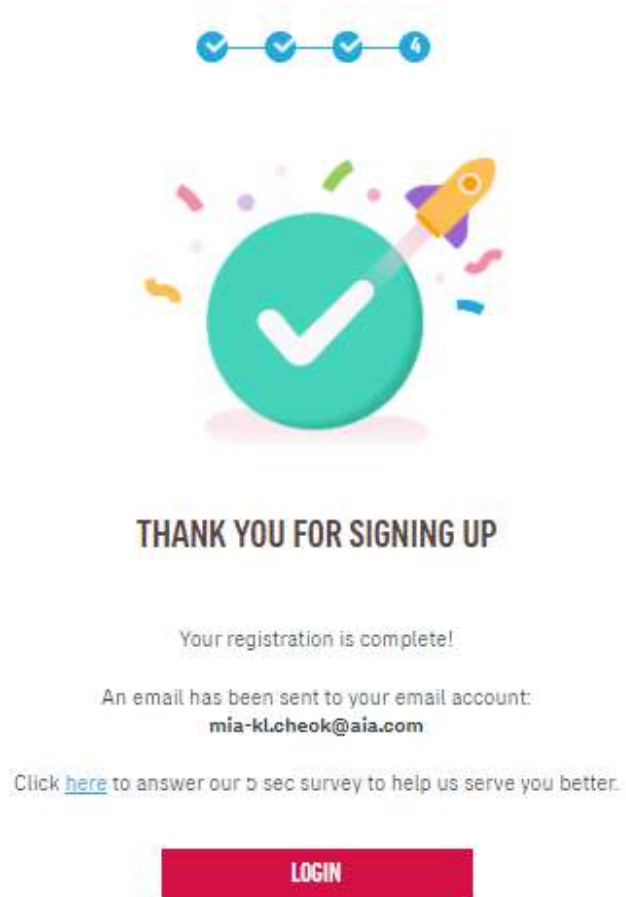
4

THANK YOU FOR SIGNING UP

Your registration is complete!

An email has been sent to your email account:
mia-kl.cheok@aia.com

Click here to answer our 5 sec survey to help us serve you better.

LOGIN